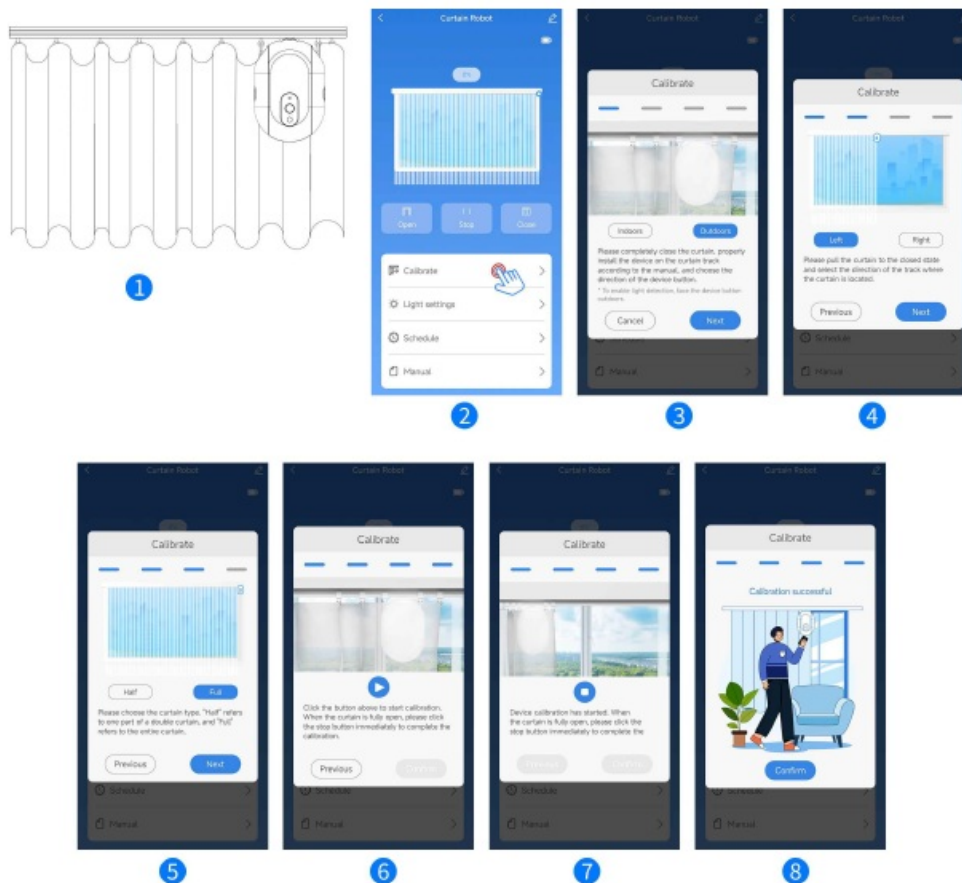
1

Curtain Robot

0%

Open
Stop
Close

Calibrate
Light settings
Schedule
Manual

2

Curtain Robot

Calibrate

Indoors
Outdoors

Please completely close the curtain, properly install the device on the curtain track according to the manual, and choose the direction of the device button.

* To enable light detection, face the device button outdoors.

Cancel
Next

3

Curtain Robot

Calibrate

Left
Right

Please pull the curtain to the closed state and select the direction of the track where the curtain is located.

Previous
Next

Schedule
Manual

4

Curtain Robot

Calibrate

Half
Full

Please choose the curtain type. "Half" refers to one part of a double curtain, and "Full" refers to the entire curtain.

Previous
Next

Schedule
Manual

5

Curtain Robot

Calibrate

Click the button above to start calibration. When the curtain is fully open, please click the stop button immediately to complete the calibration.

Previous
Confirm

Schedule
Manual

6

Curtain Robot

Calibrate

Device calibration has started. When the curtain is fully open, please click the stop button immediately to complete the

Previous
Confirm

Schedule
Manual

7

Curtain Robot

Calibrate

Calibration successful

Confirm

Schedule
Manual

8